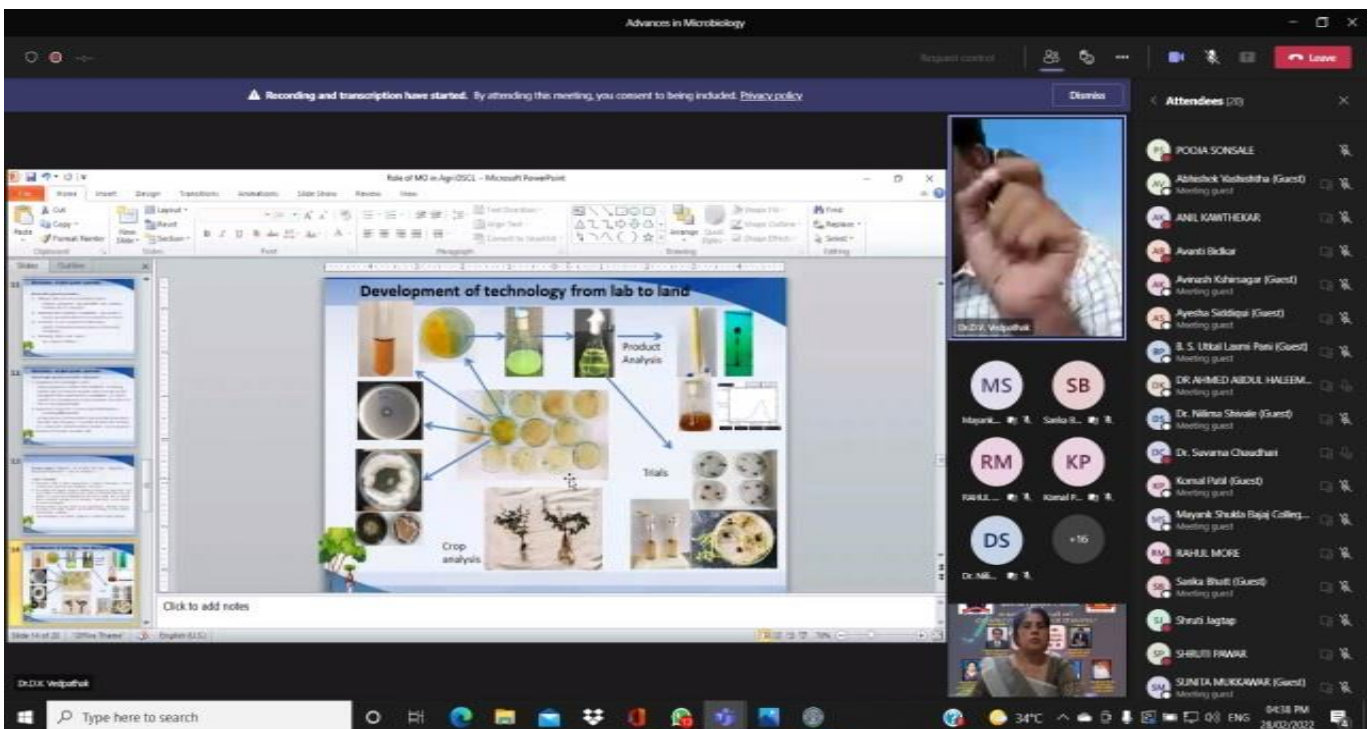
Advances in Microbiology

Request control

Leave

Recording and transcription have started. By attending this meeting, you consent to being included. Privacy policy

Dismiss

Attendees (28)

Role of MO in Agri OSCL - Microsoft PowerPoint

File Home Insert Design Transitions Animations Slide Show Review View

Development of technology from lab to land

Product Analysis

Trials

Crop analysis

Click to add notes

Slide 14 of 20 "Office Theme" English (U.S.)

Dr.D.V. Vedpathak

MS SB RM KP DS +16

Mayank... Sarika B... RAHUL... Komal P... Dr. Nili...

POOJA SONSALE
Abhishek Vashishtha (Guest) Meeting guest
ANIL KAWTHEKAR
Avanti Bidkar
Avinash Kshirsagar (Guest) Meeting guest
Ayesha Siddiqui (Guest) Meeting guest
B. S. Utkal Laxmi Pani (Guest) Meeting guest
DR AHMED ABDUL HALEEM...
Dr. Nilima Shivale (Guest) Meeting guest
Dr. Suvarna Chaudhari
Komal Patil (Guest) Meeting guest
Mayank Shukla Bajaj Colleg... Meeting guest
RAHUL MORE
Sarika Bhatt (Guest) Meeting guest
Shruti Jagtap
SHRUTI PAWAR
SUNITA MUKKAWAR (Guest) Meeting guest

Type here to search

34°C ENG 04:38 PM 28/02/2022